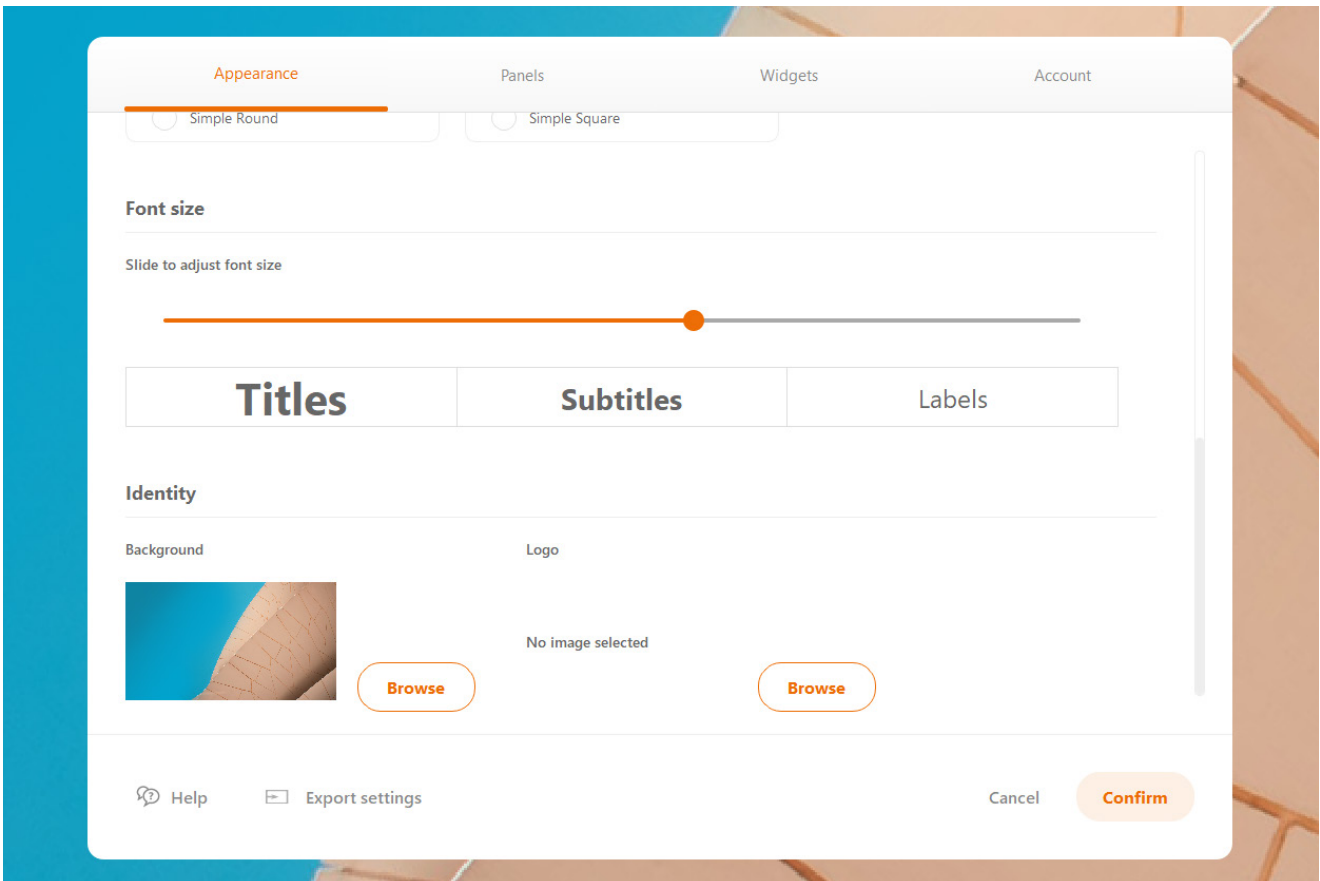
Appearance Panels Widgets Account

Simple Round
Simple Square

Font size

Slide to adjust font size

| Titles | Subtitles | Labels |
|---|---|---|

Identity

Background

Browse

Logo

No image selected

Browse

Help Export settings

Cancel Confirm